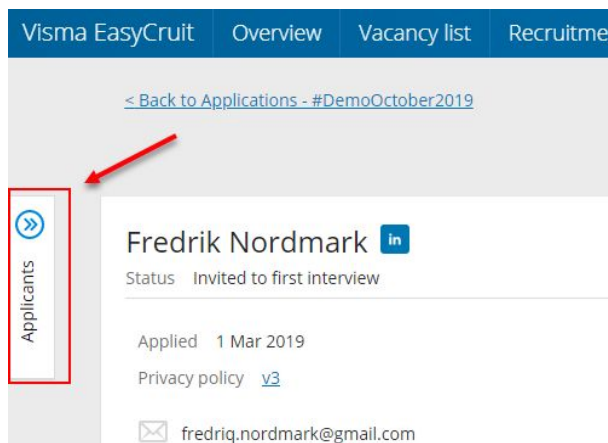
Visma EasyCruit | Overview | Vacancy list | Recruitme

< Back to Applications - #DemoOctober2019

Applicants

Fredrik Nordmark in

Status Invited to first interview

Applied 1 Mar 2019

Privacy policy v3

fredriq.nordmark@gmail.com